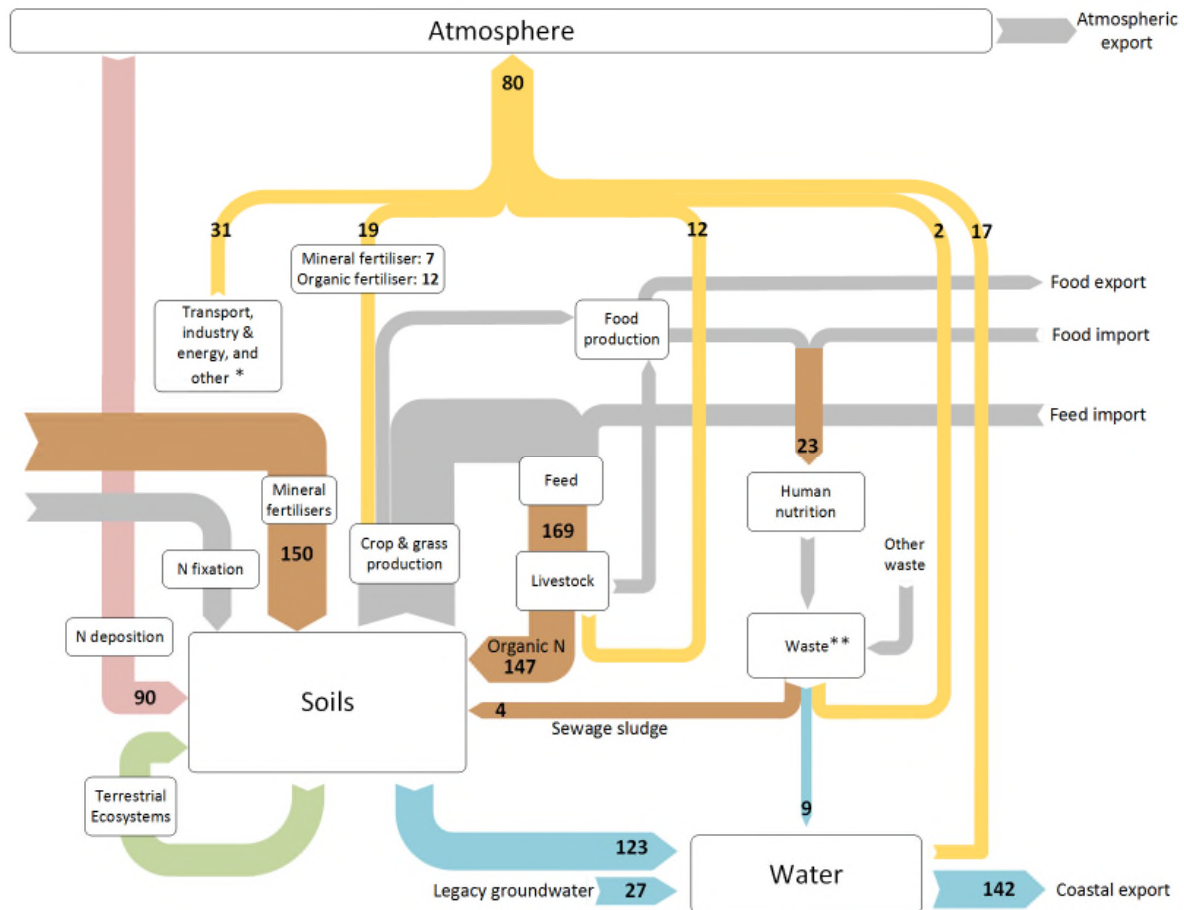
Atmosphere

Atmospheric export

80

31

19

12

2

17

Mineral fertiliser: 7
Organic fertiliser: 12

Food export

Transport, industry & energy, and other *

Food production

Food import

Feed import

23

Feed

Human nutrition

Mineral fertilisers

169

150

Crop & grass production

Other waste

N fixation

Livestock

N deposition

Waste**

Organic N
147

90

Soils

4

Sewage sludge

Terrestrial Ecosystems

9

123

Water

Legacy groundwater 27

142 Coastal export